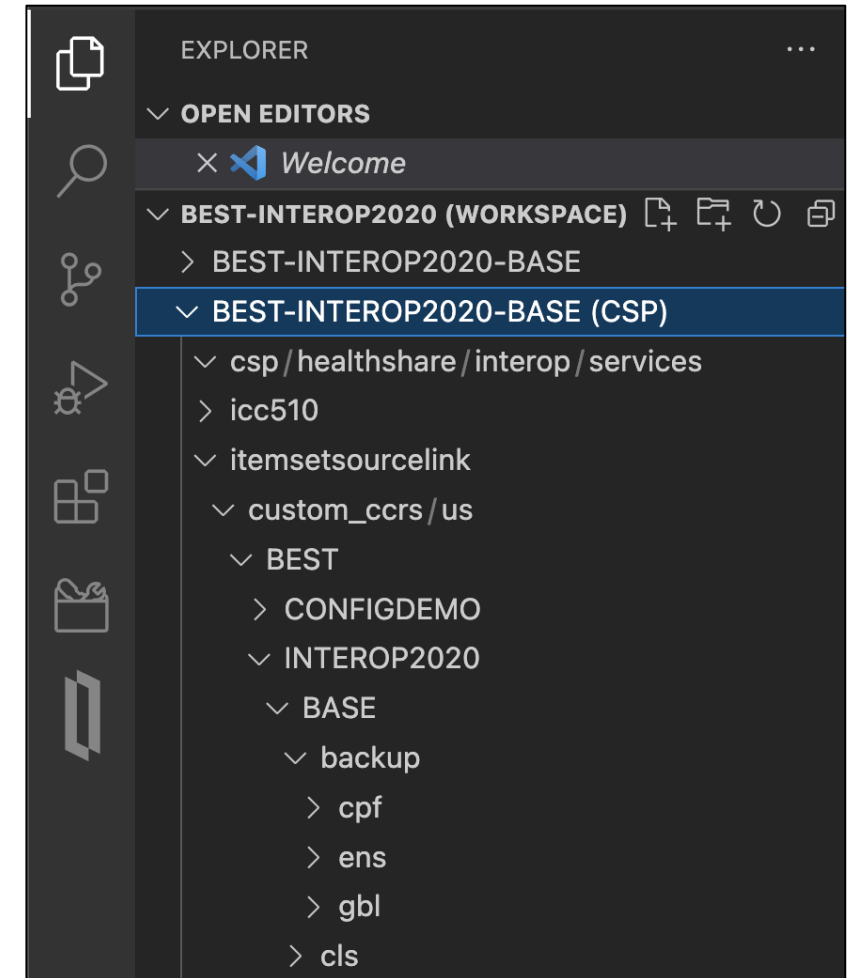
EXPLORER ...

OPEN EDITORS

× Welcome

BEST-INTEROP2020 (WORKSPACE)

BEST-INTEROP2020-BASE

BEST-INTEROP2020-BASE (CSP)

csp / healthshare / interop / services

icc510

itemsetsourcelink

custom_ccrs / us

BEST

CONFIGDEMO

INTEROP2020

BASE

backup

cpf

ens

gbl

cls